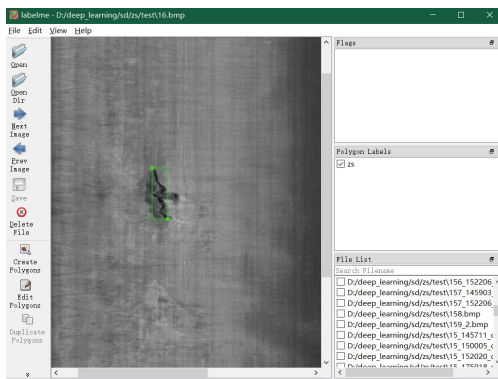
labelme - D:/deep_learning/sd/zs/test\16.bmp

File Edit View Help

Open
Open Dir
Next Image
Prev Image
Save
Delete File
Create Polygons
Edit Polygons
Duplicate Polygons

Flags

Polygon Labels
zs

File List
Search Filename
D:/deep_learning/sd/zs/test\156_152206_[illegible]
D:/deep_learning/sd/zs/test\157_145903_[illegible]
D:/deep_learning/sd/zs/test\157_152206_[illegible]
D:/deep_learning/sd/zs/test\158.bmp
D:/deep_learning/sd/zs/test\159_2.bmp
D:/deep_learning/sd/zs/test\15_145711_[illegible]
D:/deep_learning/sd/zs/test\15_150005_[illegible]
D:/deep_learning/sd/zs/test\15_152020_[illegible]
D:/deep_learning/sd/zs/test\15_175018_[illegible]